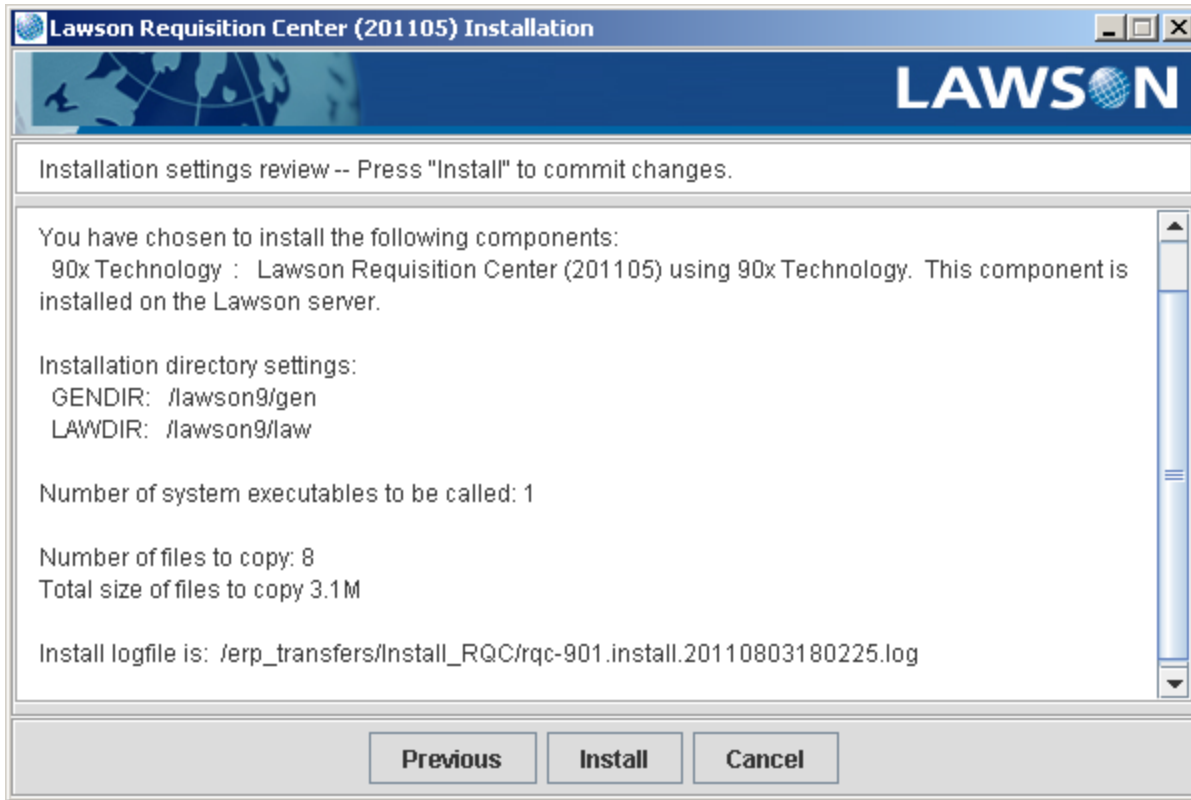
Lawson Requisition Center (201105) Installation

LAWSON

Installation settings review -- Press "Install" to commit changes.

You have chosen to install the following components:
90x Technology : Lawson Requisition Center (201105) using 90x Technology. This component is installed on the Lawson server.

Installation directory settings:
GENDIR: /lawson9/gen
LAWDIR: /lawson9/law

Number of system executables to be called: 1

Number of files to copy: 8
Total size of files to copy 3.1M

Install logfile is: /erp_transfers/Install_RQC/rqc-901.install.20110803180225.log

Previous Install Cancel